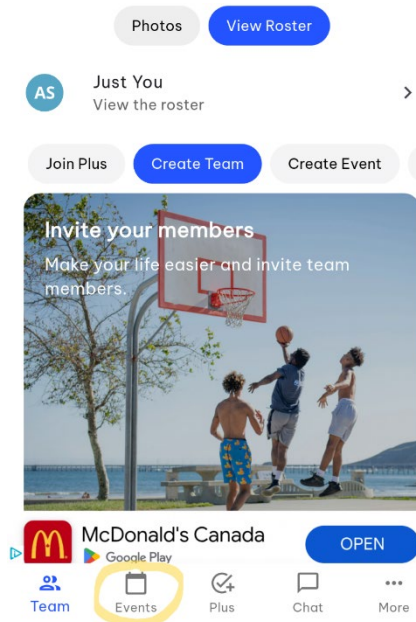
Photos
View Roster

AS
Just You
View the roster

Join Plus
Create Team
Create Event

Invite your members
Make your life easier and invite team members.

McDonald's Canada
Google Play
OPEN

Team
Events
Plus
Chat
More